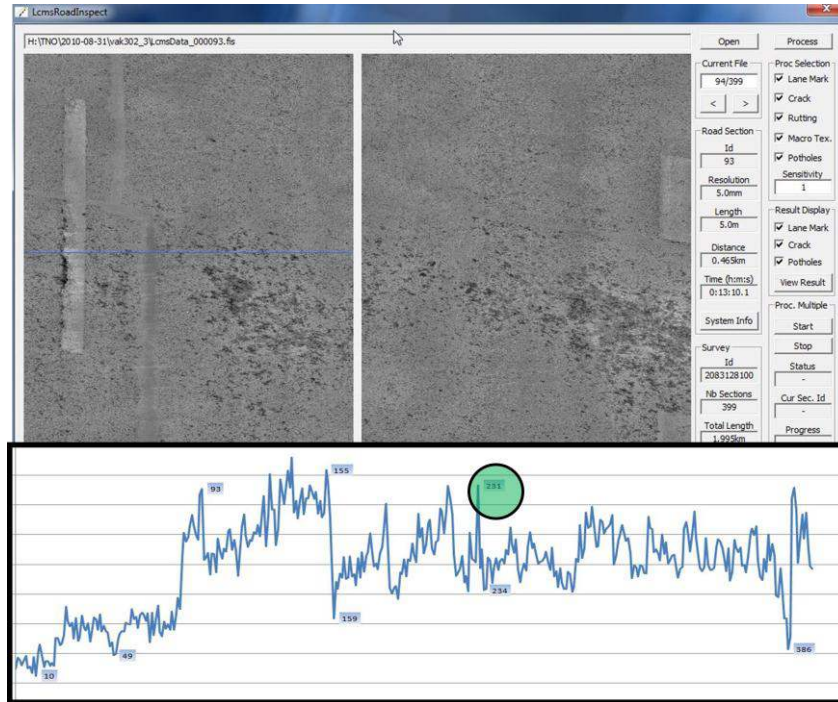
LcmsRoadInspect

H:\TNO\2010-08-31\vak302_3\LcmsData_000093.fis

Open

Process

Current File
94/399
<
>

Road Section
Id
93
Resolution
5.0mm
Length
5.0m
Distance
0.465km
Time (h:m:s)
0:13:10.1

System Info

Survey
Id
2083128100
Nb Sections
399
Total Length
1.995km

Proc Selection
Lane Mark
Crack
Rutting
Macro Tex.
Potholes
Sensitivity
1

Result Display
Lane Mark
Crack
Potholes
View Result

Proc. Multiple
Start
Stop
Status
-
Cur Sec. Id
-
Progress

93
155
231
159
234
49
10
386